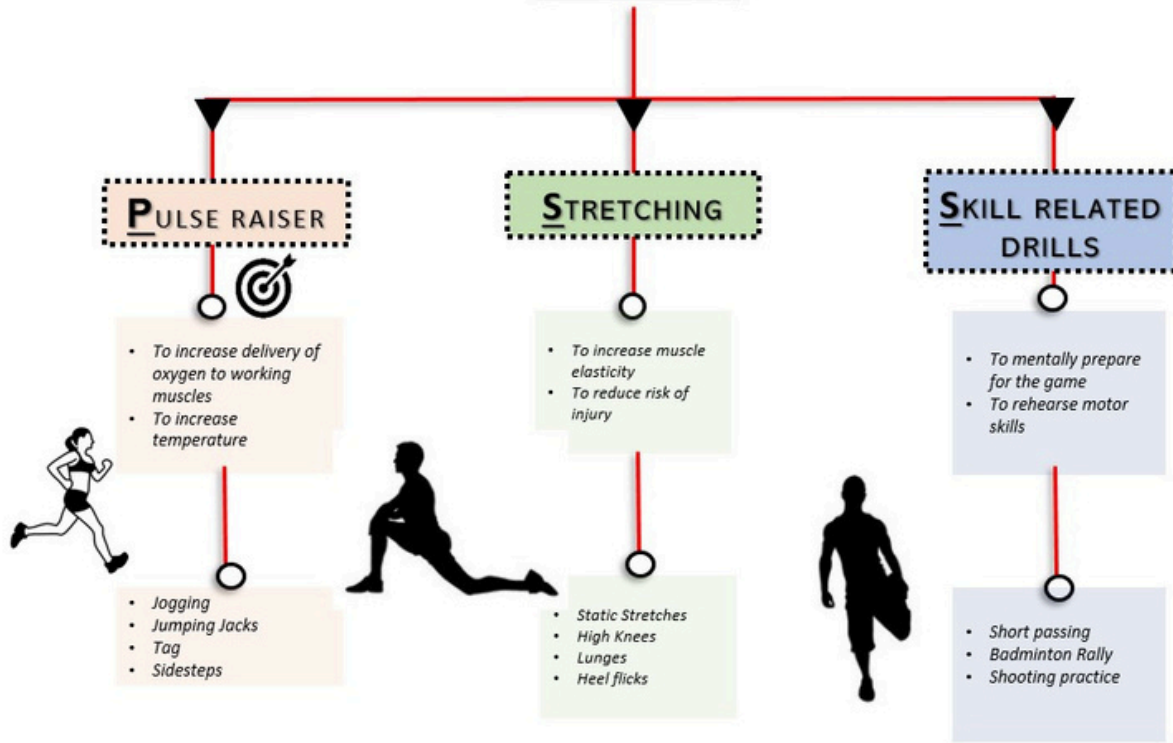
PULSE RAISER

- To increase delivery of oxygen to working muscles
- To increase temperature

- Jogging
- Jumping Jacks
- Tag
- Sidesteps

STRETCHING

- To increase muscle elasticity
- To reduce risk of injury

- Static Stretches
- High Knees
- Lunges
- Heel flicks

SKILL RELATED DRILLS

- To mentally prepare for the game
- To rehearse motor skills

- Short passing
- Badminton Rally
- Shooting practice